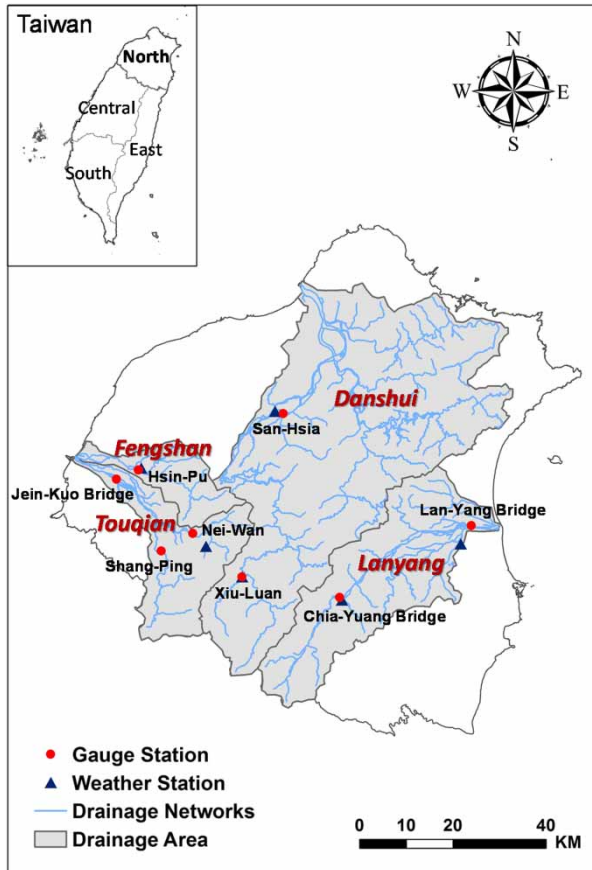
Taiwan
North
Central
East
South

N
W
E
S

Danshui
San-Hsia
Fengshan
Hsin-Pu
Jein-Kuo Bridge
Touqian
Nei-Wan
Shang-Ping
Xiu-Luan
Lan-Yang Bridge
Lanyang
Chia-Yuang Bridge

Gauge Station
Weather Station
Drainage Networks
Drainage Area

0 10 20 40 KM